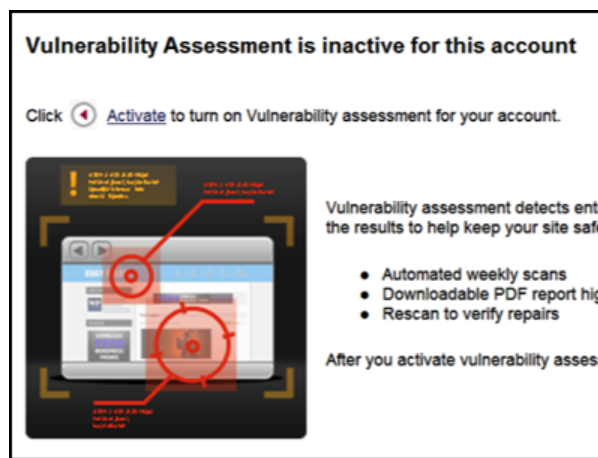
Vulnerability Assessment is inactive for this account

Click Activate to turn on Vulnerability assessment for your account.

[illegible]

Vulnerability assessment detects ent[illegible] the results to help keep your site saf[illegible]

- Automated weekly scans
- Downloadable PDF report hi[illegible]
- Rescan to verify repairs

After you activate vulnerability asses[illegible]